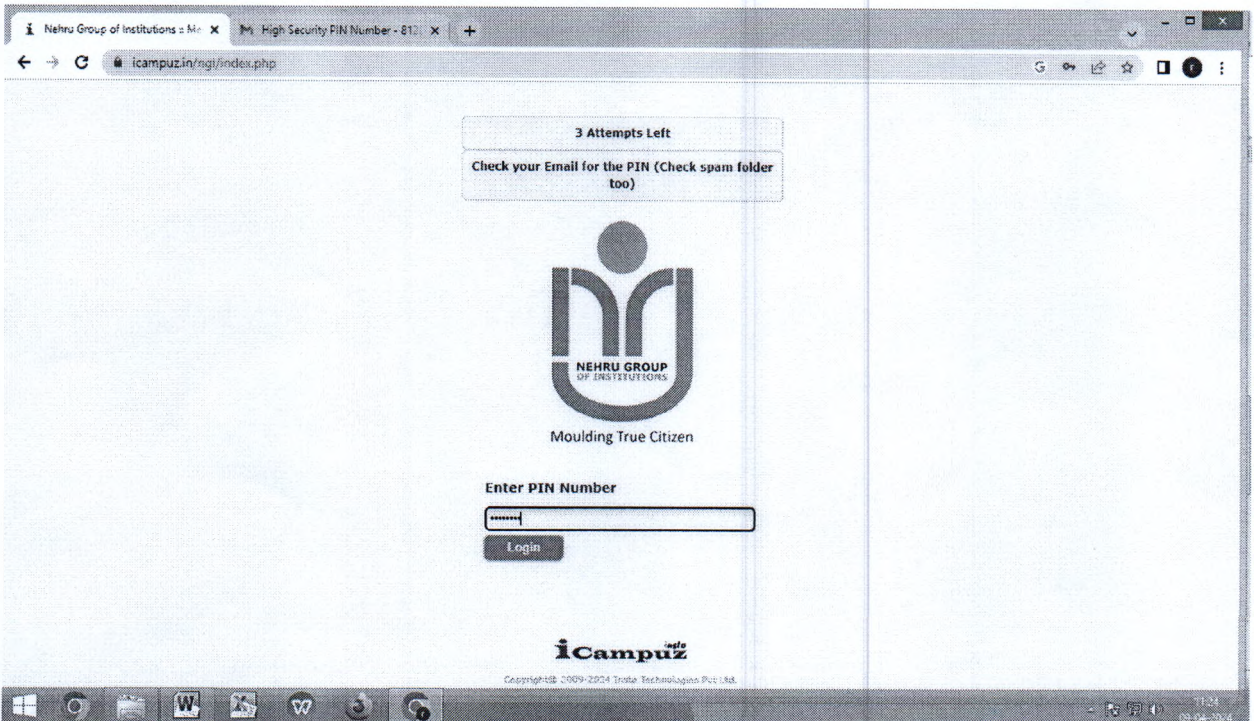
Nehru Group of Institutions :: Me ×
High Security PIN Number - 812 ×
+

icampuz.in/ngi/index.php

3 Attempts Left

Check your Email for the PIN (Check spam folder too)

NEHRU GROUP
OF INSTITUTIONS

Moulding True Citizen

Enter PIN Number

••••••••

Login

iCampuz insta

Copyright© 2009-2024 Insta Technologies Pvt Ltd.

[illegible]